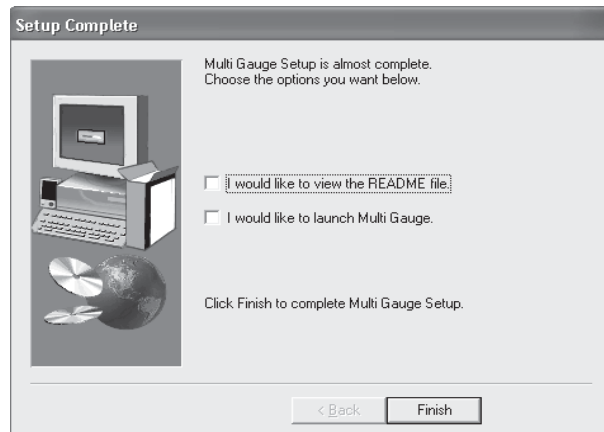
Setup Complete

Multi Gauge Setup is almost complete.
Choose the options you want below.

I would like to view the README file.

I would like to launch Multi Gauge.

Click Finish to complete Multi Gauge Setup.

< Back

Finish